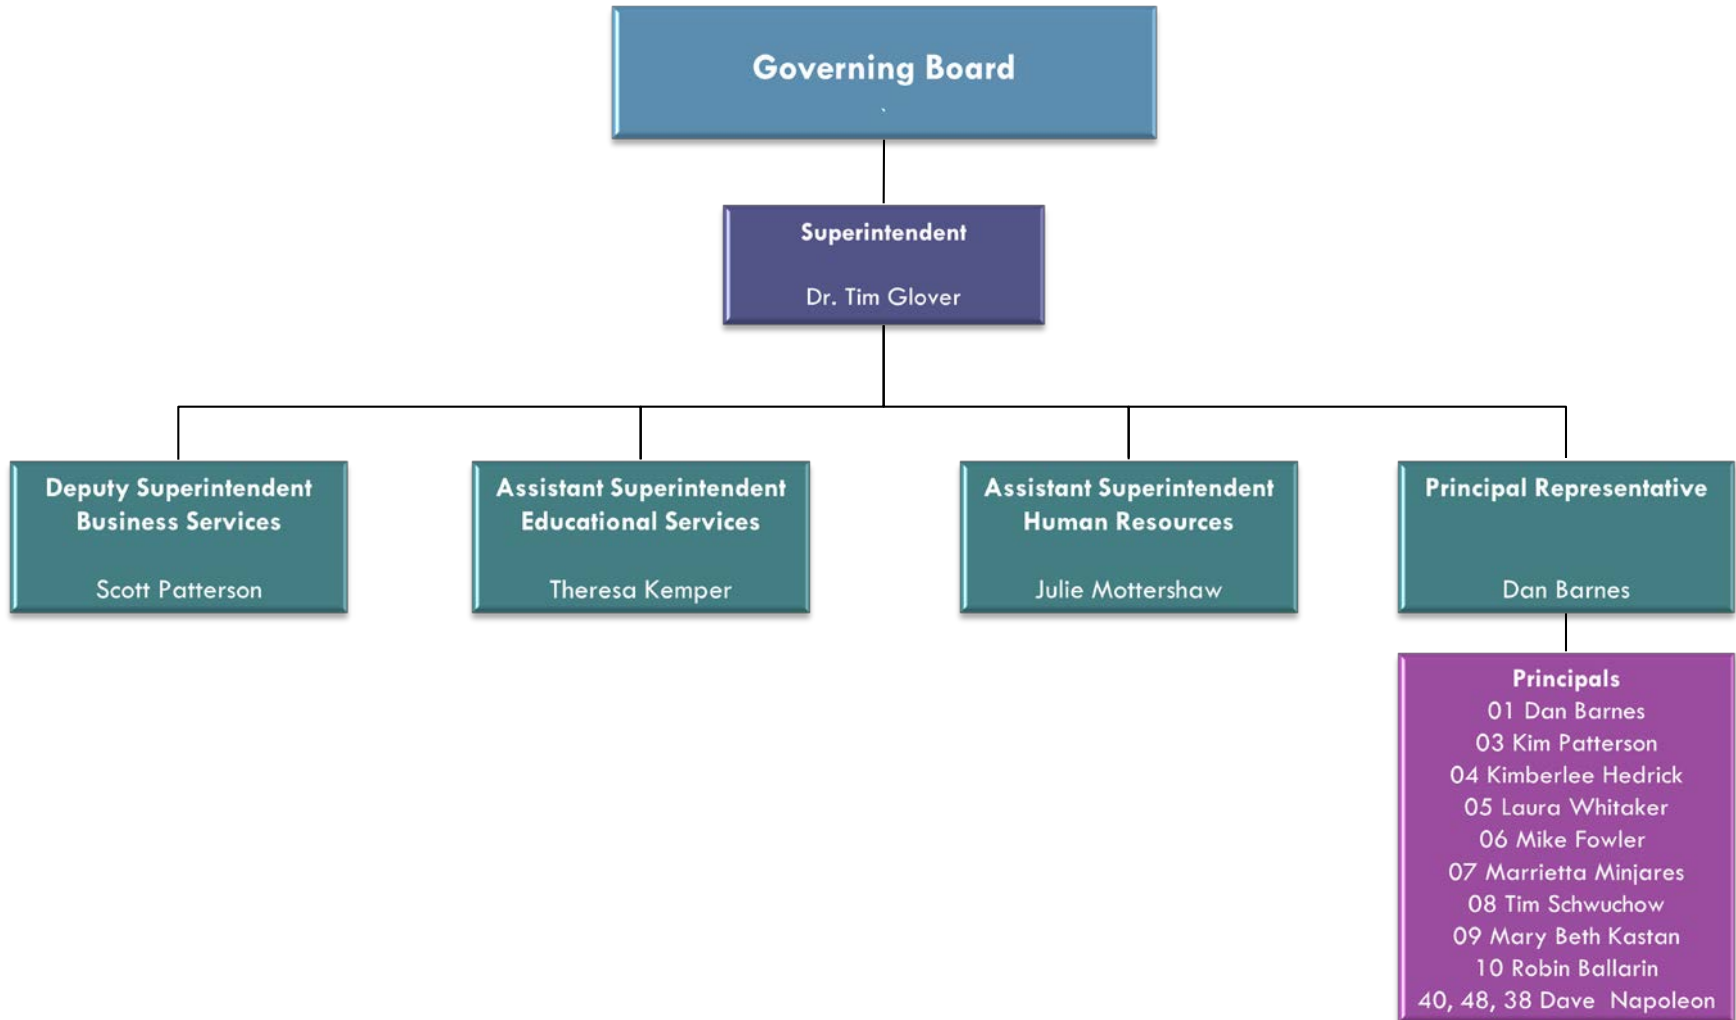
Governing Board

Superintendent

Dr. Tim Glover

Deputy Superintendent Business Services

Scott Patterson

Assistant Superintendent Educational Services

Theresa Kemper

Assistant Superintendent Human Resources

Julie Mottershaw

Principal Representative

Dan Barnes

Principals
01 Dan Barnes
03 Kim Patterson
04 Kimberlee Hedrick
05 Laura Whitaker
06 Mike Fowler
07 Marrietta Minjares
08 Tim Schwuchow
09 Mary Beth Kastan
10 Robin Ballarin
40, 48, 38 Dave Napoleon